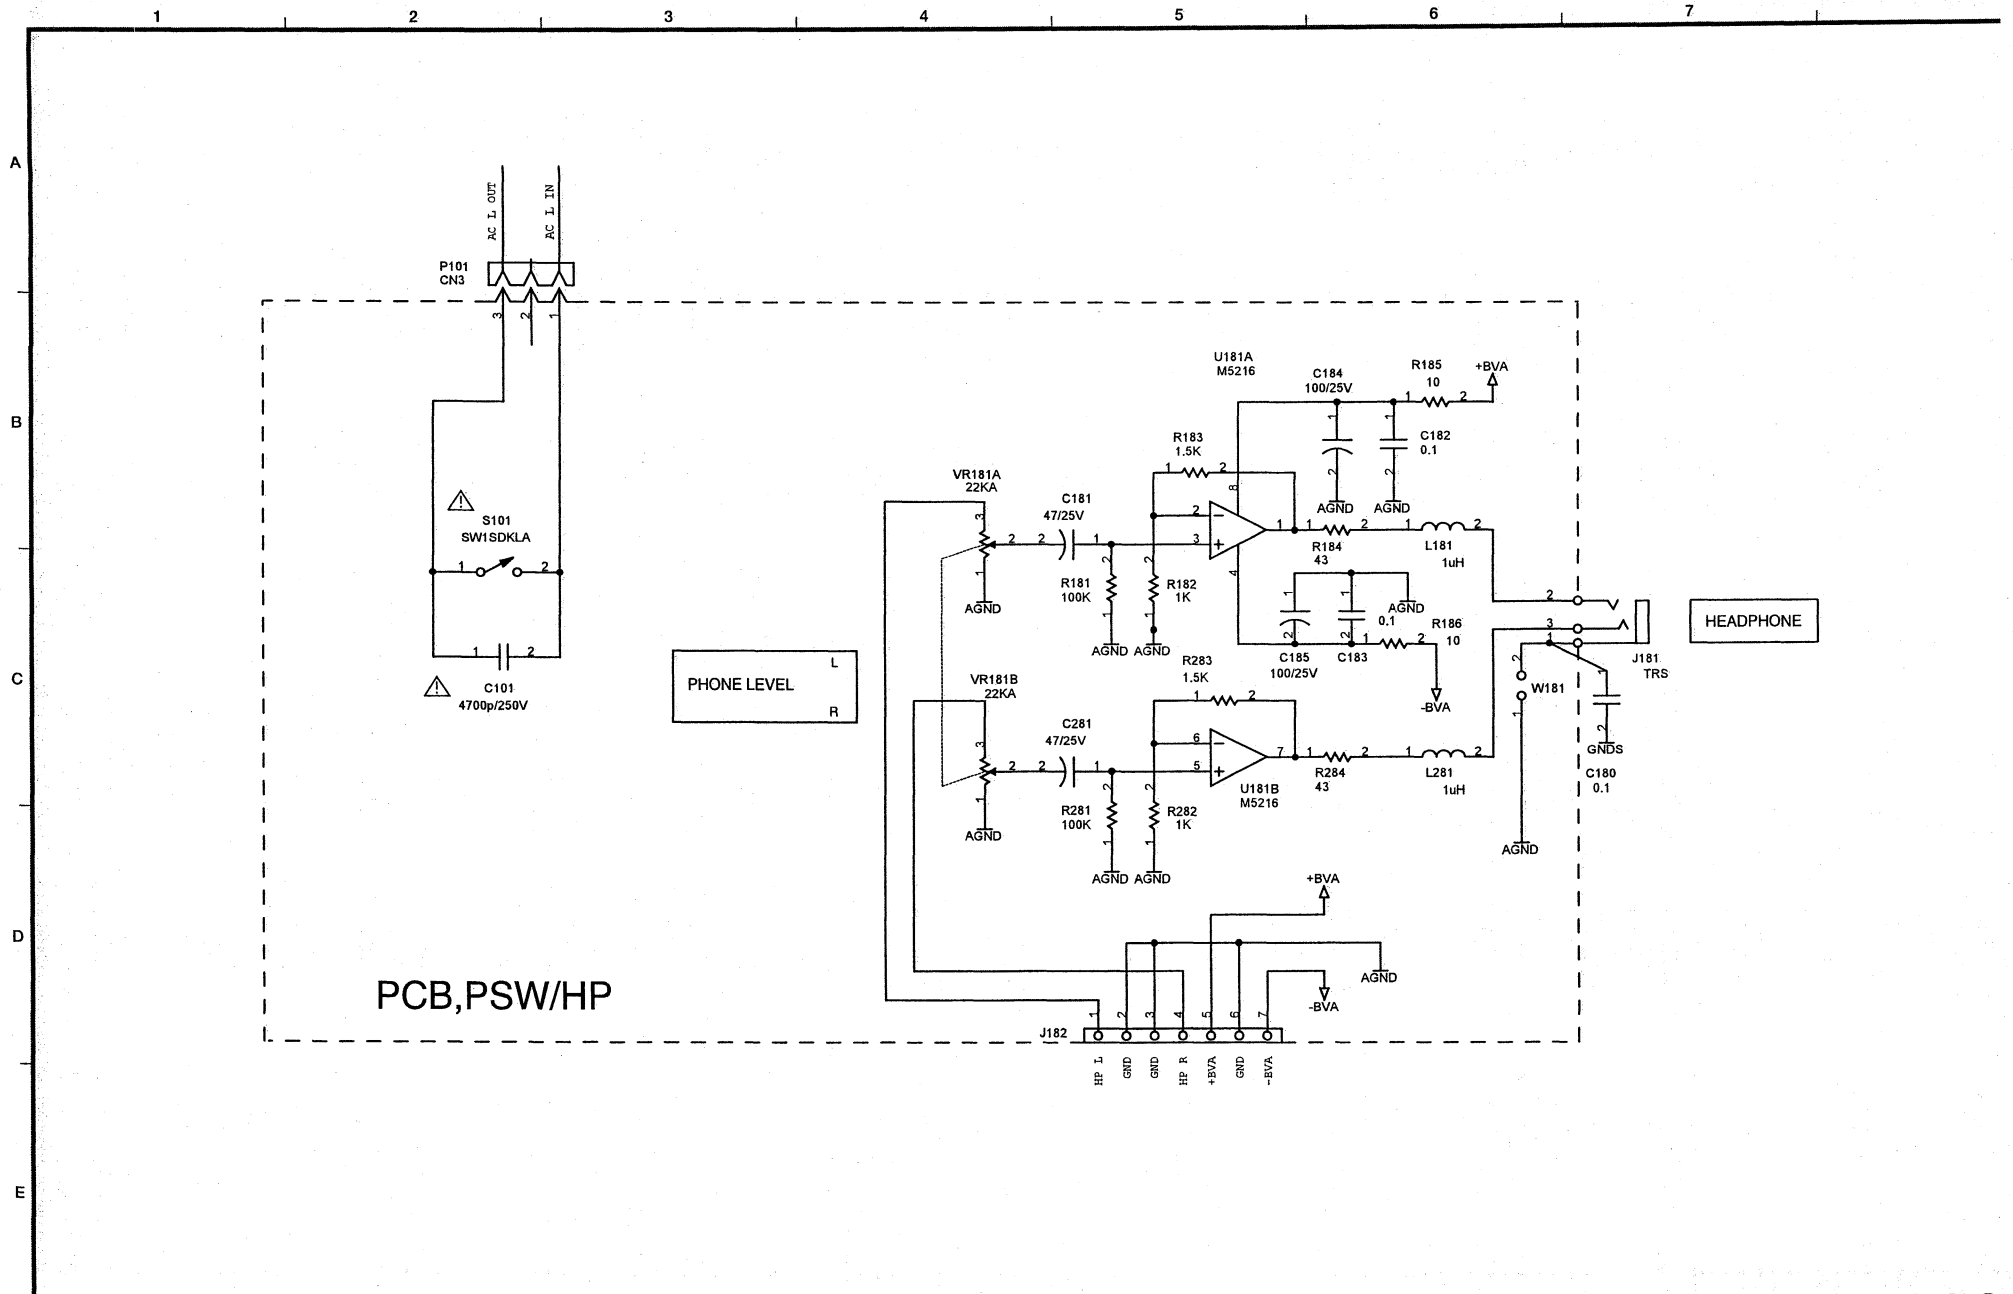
1 2 3 4 5 6 7

A

B

C

D

E

AC L OUT
AC L IN

P101
CN3

3 2 1

S101
SW1SDKLA

1 2

1 2

C101
4700p/250V

PHONE LEVEL
L
R

VR181A
22KA

3
2
1

AGND

C181
47/25V

2 2 1

R181
100K

R182
1K

AGND AGND

R183
1.5K

1 2

U181A
M5216

C184
100/25V

R185
10

+BVA

1 2

C182
0.1

AGND AGND

8
2
3
4
1

1 2
R184
43

1 2
L181
1uH

C185
100/25V

C183
0.1

AGND

R186
10

1 2

-BVA

2
3
1

J181
TRS

HEADPHONE

W181

C180
0.1

GNDS

AGND

VR181B
22KA

3
2
1

AGND

C281
47/25V

2 2 1

R281
100K

R282
1K

AGND AGND

R283
1.5K

1 2

6
5
7

U181B
M5216

1 2
R284
43

1 2
L281
1uH

+BVA

AGND

-BVA

PCB,PSW/HP

J182

1 2 3 4 5 6 7

HP L
GND
GND
HP R
+BVA
GND
-BVA